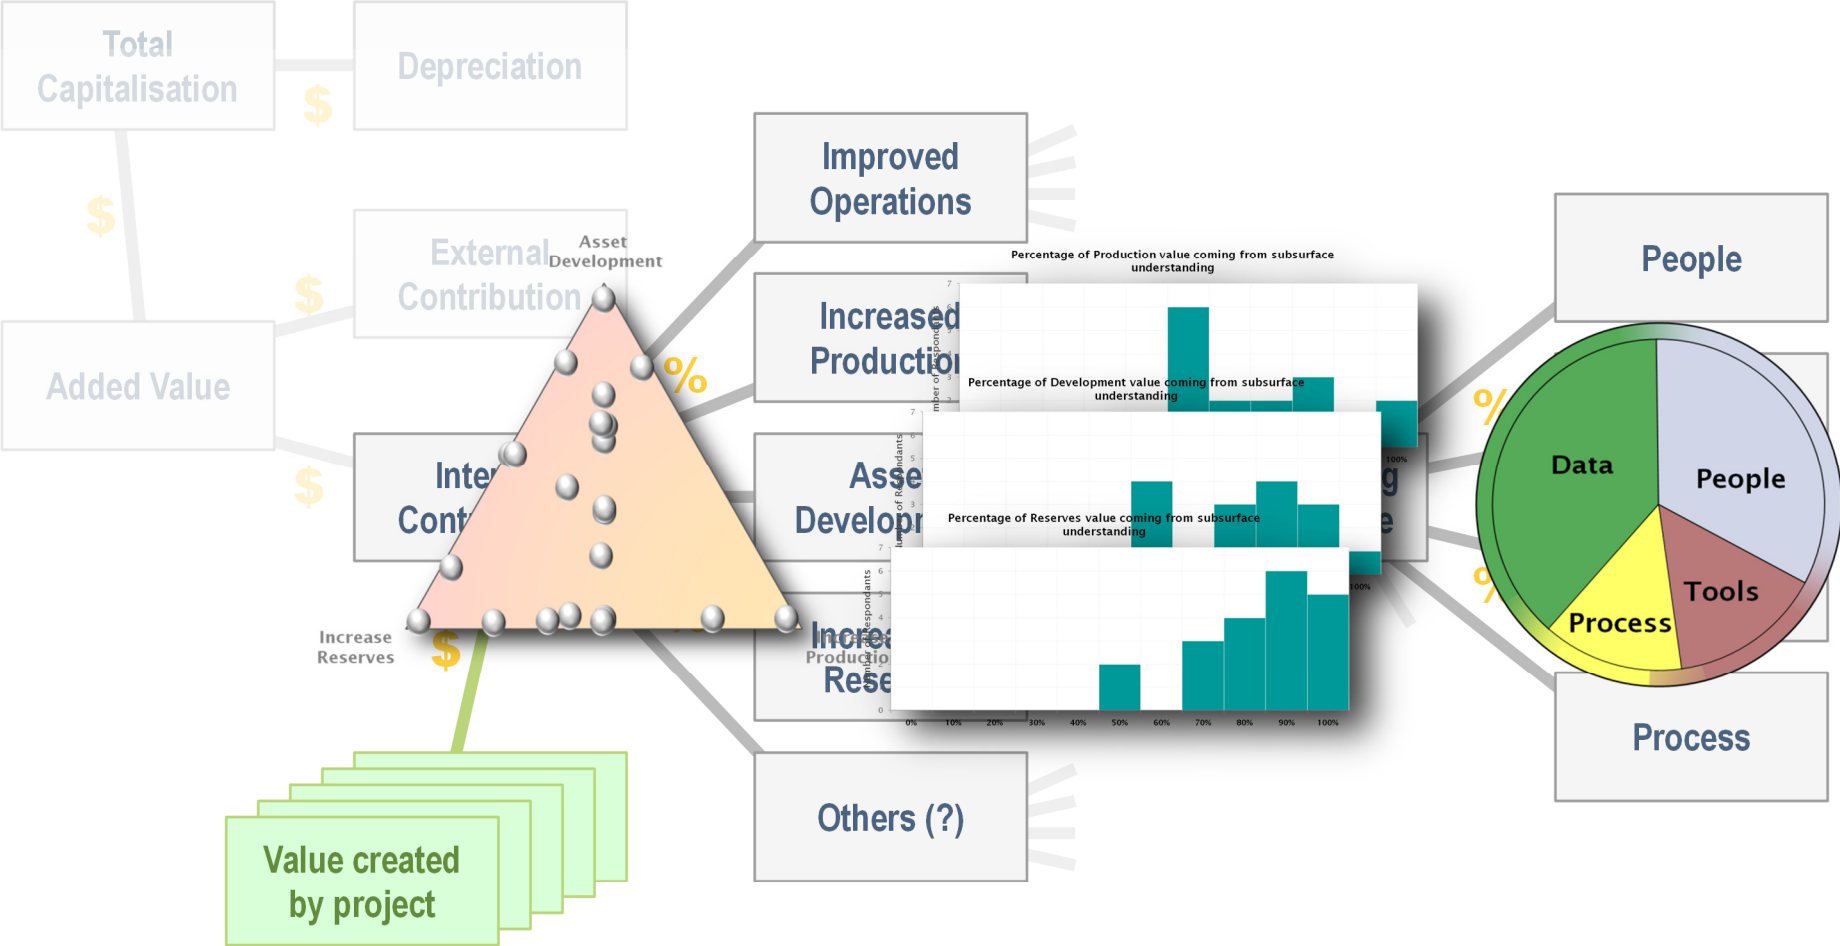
Total Capitalisation

Depreciation

$

$

External Contribution

$

Added Value

$

Asset Development

%

Inter Cont

Increase Reserves

$

Value created by project

Improved Operations

Increased Productio

Asse Develop

Increa Rese

Increase Productio

Others (?)

Percentage of Production value coming from subsurface understanding

Percentage of Development value coming from subsurface understanding

Percentage of Reserves value coming from subsurface understanding

Number of Respondants

0% 10% 20% 30% 40% 50% 60% 70% 80% 90% 100%

People

%

%

Data

People

Tools

Process

Process